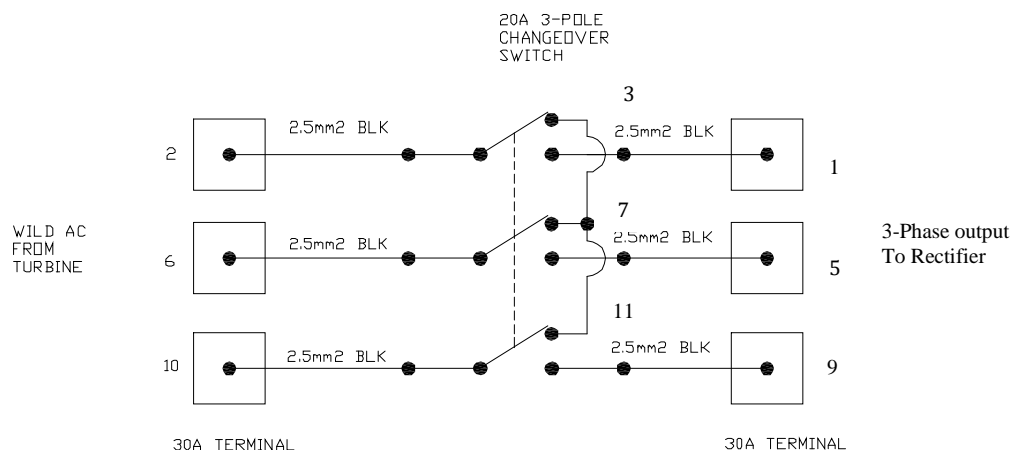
20A 3-POLE CHANGEOVER SWITCH

3

2

2.5mm2 BLK

2.5mm2 BLK

1

7

WILD AC FROM TURBINE

6

2.5mm2 BLK

2.5mm2 BLK

3-Phase output To Rectifier

5

11

10

2.5mm2 BLK

2.5mm2 BLK

9

30A TERMINAL

30A TERMINAL